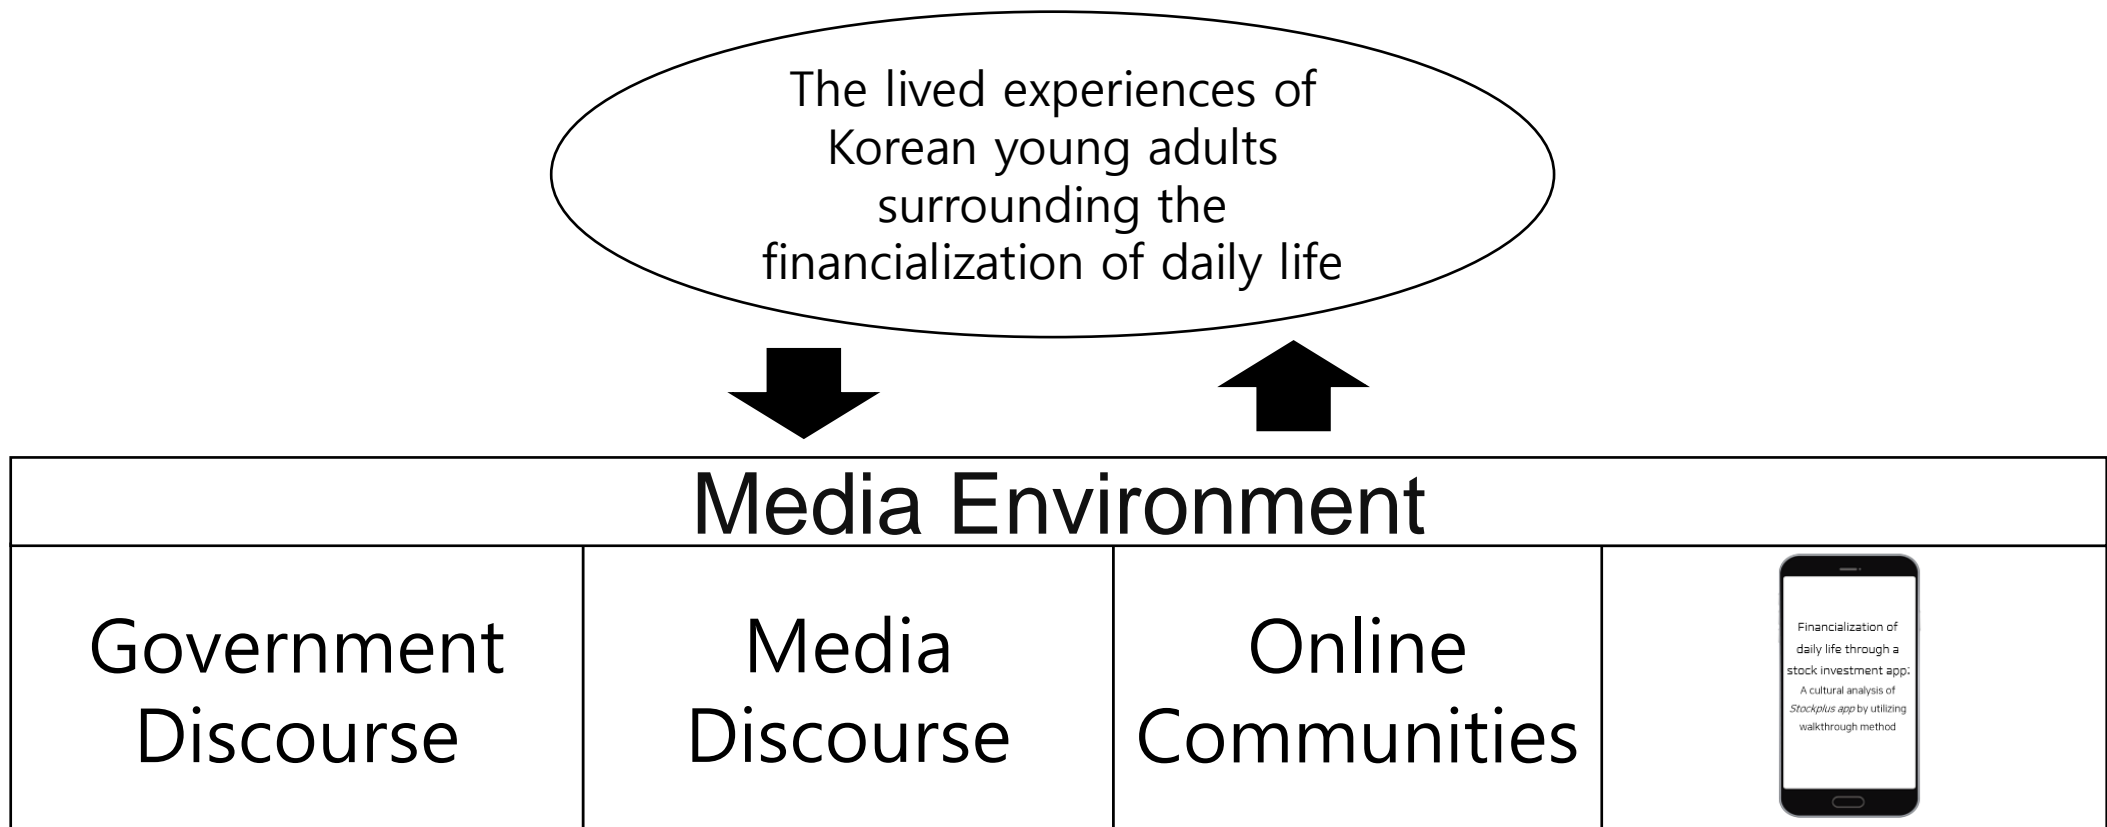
The lived experiences of Korean young adults surrounding the financialization of daily life

Media Environment

| Government Discourse | Media Discourse | Online Communities | Financialization of daily life through a stock investment app: A cultural analysis of *Stockplus app* by utilizing walkthrough method |
|---|---|---|---|